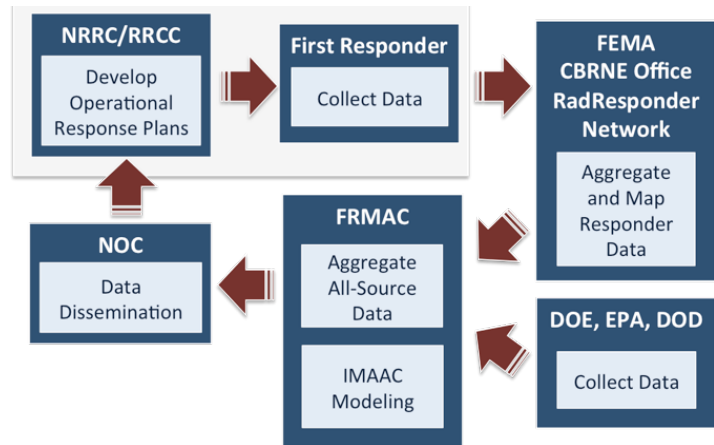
NRRC/RRCC

Develop Operational Response Plans

First Responder

Collect Data

FEMA CBRNE Office RadResponder Network

Aggregate and Map Responder Data

FRMAC

Aggregate All-Source Data

IMAAC Modeling

NOC

Data Dissemination

DOE, EPA, DOD

Collect Data